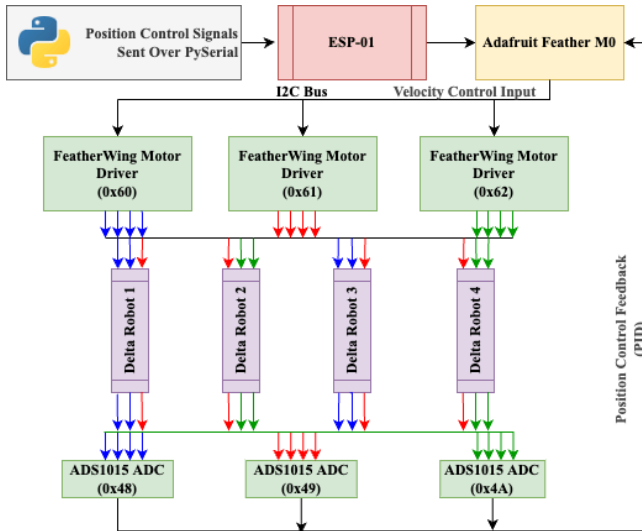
Position Control Signals Sent Over PySerial

ESP-01

Adafruit Feather M0

I2C Bus

Velocity Control Input

FeatherWing Motor Driver (0x60)

FeatherWing Motor Driver (0x61)

FeatherWing Motor Driver (0x62)

Delta Robot 1

Delta Robot 2

Delta Robot 3

Delta Robot 4

Position Control Feedback (PID)

ADS1015 ADC (0x48)

ADS1015 ADC (0x49)

ADS1015 ADC (0x4A)